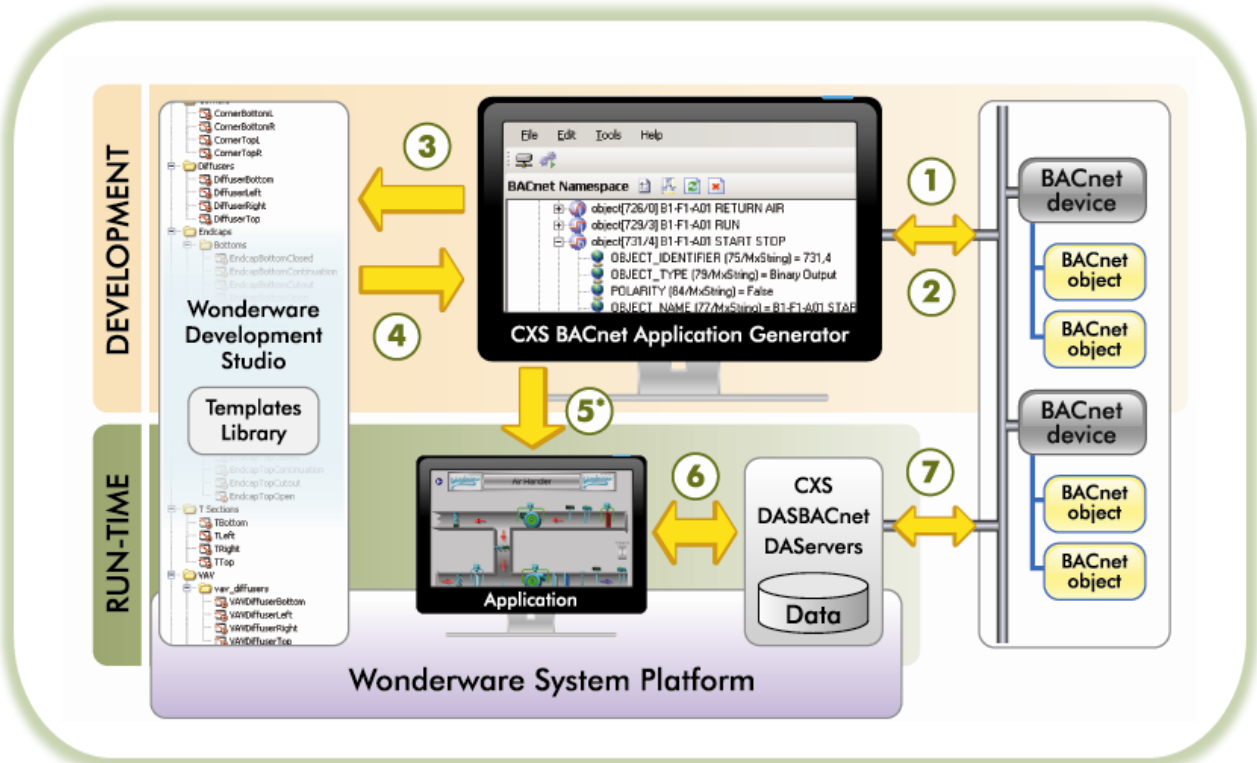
DEVELOPMENT

RUN-TIME

CornerBottomL
CornerBottomR
CornerTopL
CornerTopR
Diffusers
DiffuserBottom
DiffuserLeft
DiffuserRight
DiffuserTop
Endcaps
Bottoms
EndcapBottomClosed
EndcapBottomContinuation
EndcapBottomCutout

Wonderware Development Studio

Templates Library

EndcapTopContinuation
EndcapTopCutout
EndcapTopOpen
T Sections
TBottom
TLeft
TRight
TTop
VAV
vav_diffusers
VAVDiffuserBottom
VAVDiffuserLeft
VAVDiffuserRight
VAVDiffuserTop

3

4

File Edit Tools Help

BACnet Namespace

object[726/0] B1-F1-A01 RETURN AIR
object[729/3] B1-F1-A01 RUN
object[731/4] B1-F1-A01 START STOP
OBJECT_IDENTIFIER (75/MxString) = 731,4
OBJECT_TYPE (79/MxString) = Binary Output
POLARITY (84/MxString) = False
OBJECT_NAME (77/MxString) = B1-F1-A01 STAR

CXS BACnet Application Generator

1

2

BACnet device

BACnet object

BACnet object

5*

BACnet device

BACnet object

BACnet object

Air Handler

Application

6

CXS DASBACnet DAServers

Data

7

Wonderware System Platform